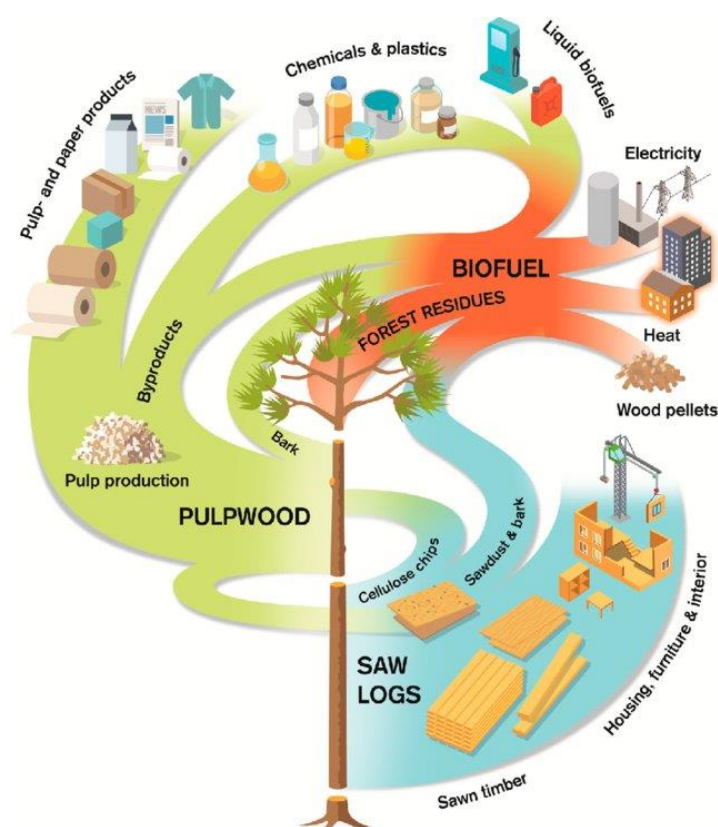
Pulp- and paper products

NEWS

Chemicals & plastics

Liquid biofuels

Electricity

BIOFUEL

FOREST RESIDUES

Heat

Wood pellets

Byproducts

Bark

Pulp production

PULPWOOD

Cellulose chips

Sawdust & bark

Housing, furniture & interior

SAW LOGS

Sawn timber